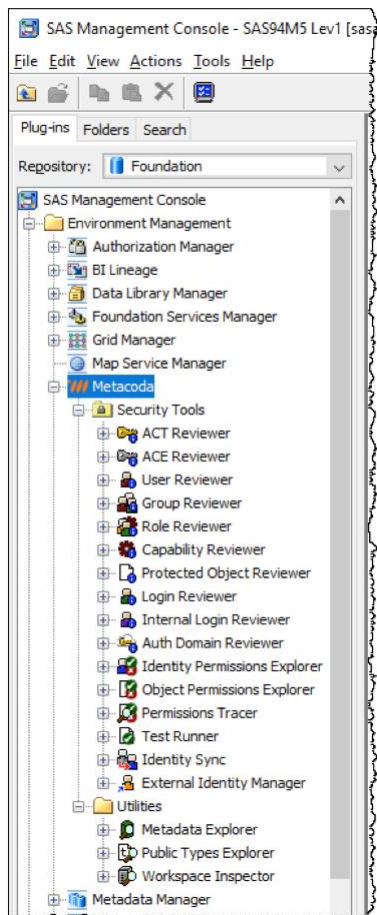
SAS Management Console - SAS94M5 Lev1 [sas

File Edit View Actions Tools Help

Plug-ins Folders Search

Repository: Foundation

SAS Management Console
Environment Management
Authorization Manager
BI Lineage
Data Library Manager
Foundation Services Manager
Grid Manager
Map Service Manager
Metacoda
Security Tools
ACT Reviewer
ACE Reviewer
User Reviewer
Group Reviewer
Role Reviewer
Capability Reviewer
Protected Object Reviewer
Login Reviewer
Internal Login Reviewer
Auth Domain Reviewer
Identity Permissions Explorer
Object Permissions Explorer
Permissions Tracer
Test Runner
Identity Sync
External Identity Manager
Utilities
Metadata Explorer
Public Types Explorer
Workspace Inspector
Metadata Manager